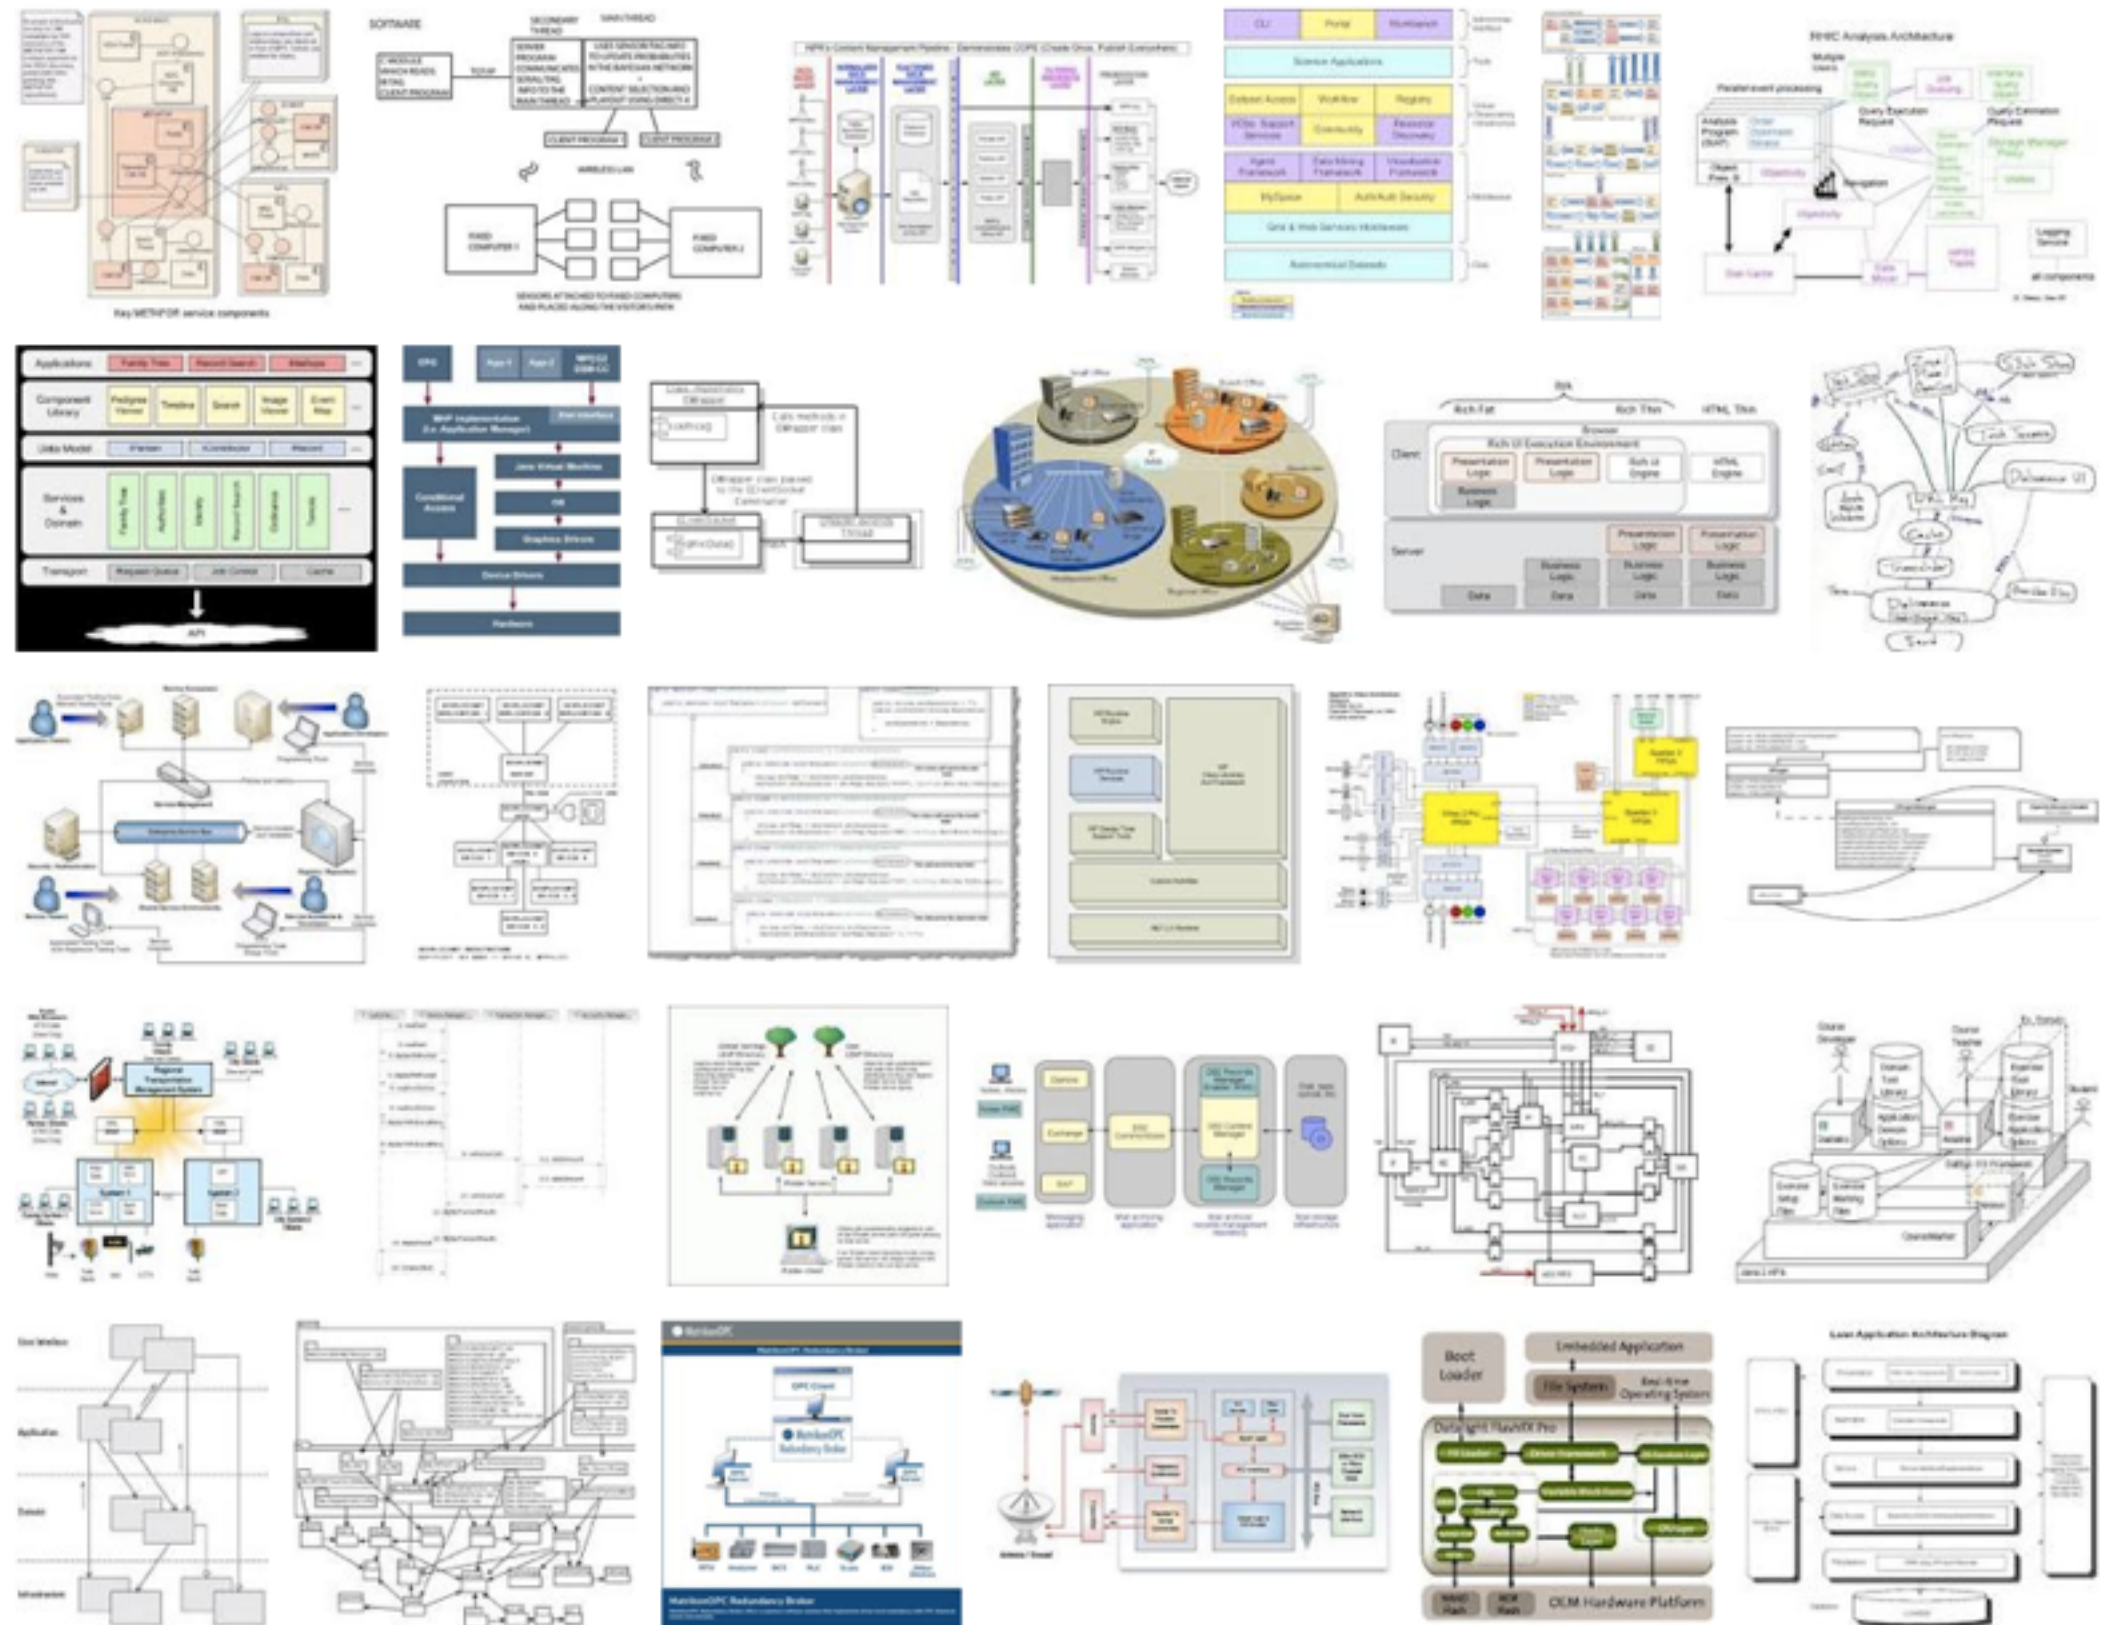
Key METAFOR service components

SOFTWARE

SECONDARY THREAD

MAIN THREAD

C MODULE WHICH READS INTIAL CLIENT PROGRAM

TCP/IP

SERVER PROGRAM COMMUNICATES SERIALTING INFO TO THE MAIN THREAD

USES SENSOR TAG INFO TO UPDATE PROBABILITIES IN THE BAYESIAN NETWORK + CONTENT SELECTION AND PLAYOUT USING DIRECT-X

CLIENT PROGRAM

CLIENT PROGRAM

WIRELESS LAN

FIXED COMPUTER 1

FIXED COMPUTER 2

SENSORS ATTACHED TO FIXED COMPUTERS AND PLACED ALONG THE VISITOR'S PATH

CLI

Portal

Workbench

Science Applications

Dataset Access

Workflow

Registry

Community

Agent Framework

Data Mining Framework

Visualization Framework

MySpace

AuthN/AuthZ Security

Grid & Web Services Middleware

Astronomical Datasets

RHIC Analysis Architecture

Multiple Users

Parallel event processing

Analysis Program

Query Execution Request

Query Estimation Request

Object

Navigation

Disk Cache

Data Mover

HPSS Tapes

Logging Service

all components

Applications

Family Tree

Record Search

Interface

Component Library

Pedigree Viewer

Timeline

Search

Image Viewer

Event Map

Data Model

Person

Relationship

Record

Services & Domain

Family Tree

Authorization

Identity

Record Search

Ordinance

Temple

Transport

Request Queue

Job Control

Cache

API

Rich Fat

Rich Thin

HTML Thin

Browser

Rich UI Execution Environment

Client

Presentation Logic

Presentation Logic

Rich UI Engine

HTML Engine

Business Logic

Server

Presentation Logic

Presentation Logic

Business Logic

Business Logic

Business Logic

Data

Data

Data

Data

Calls methods in DBWrapper class

DBWrapper class passed to the IEventSocket Constructor

Cache

Boot Loader

Embedded Application

File System

Real-time Operating System

Datalight FlashFX Pro

OEM Hardware Platform

MatrikonOPC

MatrikonOPC Redundancy Broker

Lean Application Architecture Diagram

User Interface

Application

Domain

Infrastructure